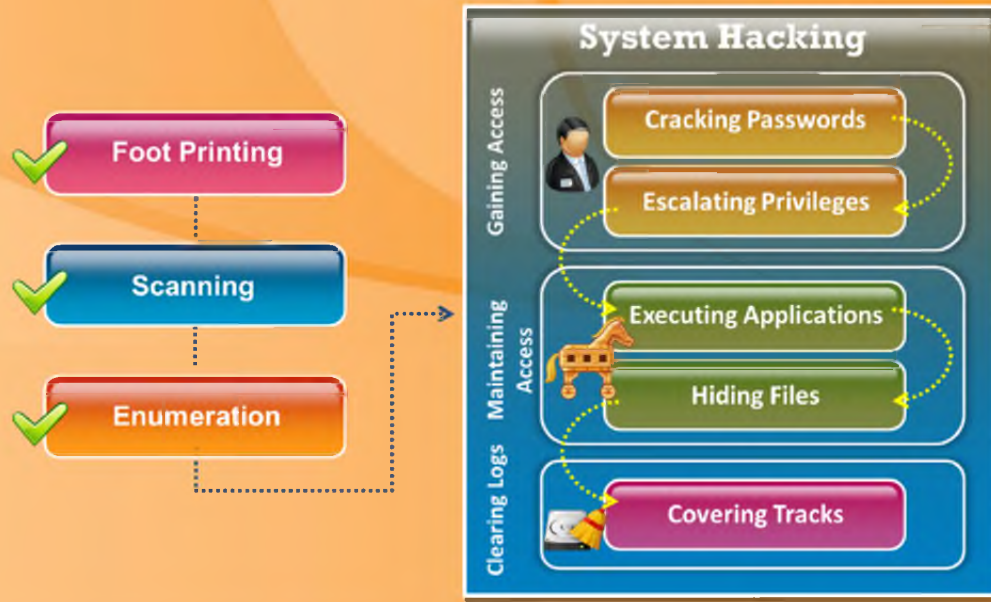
Foot Printing

Scanning

Enumeration

System Hacking

Gaining Access

Cracking Passwords

Escalating Privileges

Maintaining Access

Executing Applications

Hiding Files

Clearing Logs

Covering Tracks